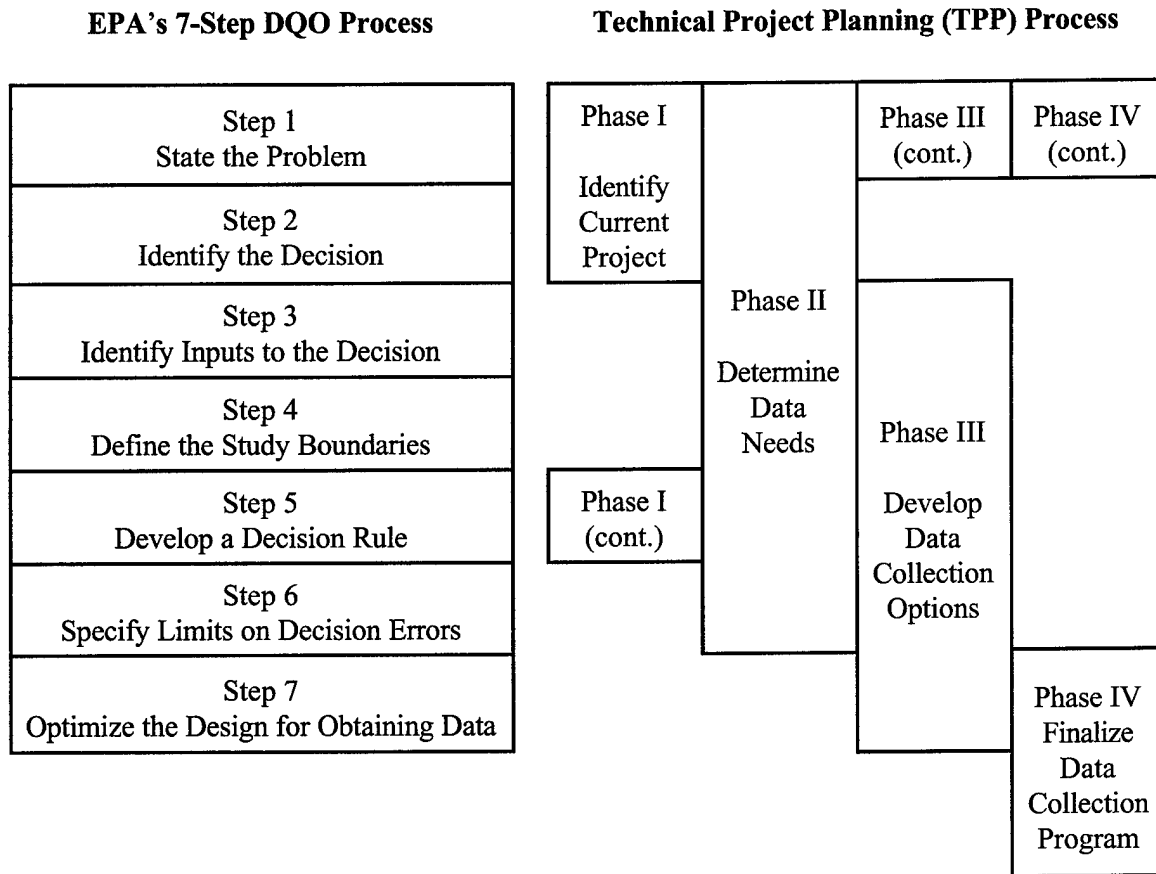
EPA's 7-Step DQO Process

Step 1
State the Problem

Step 2
Identify the Decision

Step 3
Identify Inputs to the Decision

Step 4
Define the Study Boundaries

Step 5
Develop a Decision Rule

Step 6
Specify Limits on Decision Errors

Step 7
Optimize the Design for Obtaining Data

Technical Project Planning (TPP) Process

Phase I

Identify Current Project

Phase II

Determine Data Needs

Phase III (cont.)

Phase IV (cont.)

Phase III

Develop Data Collection Options

Phase I (cont.)

Phase IV Finalize Data Collection Program